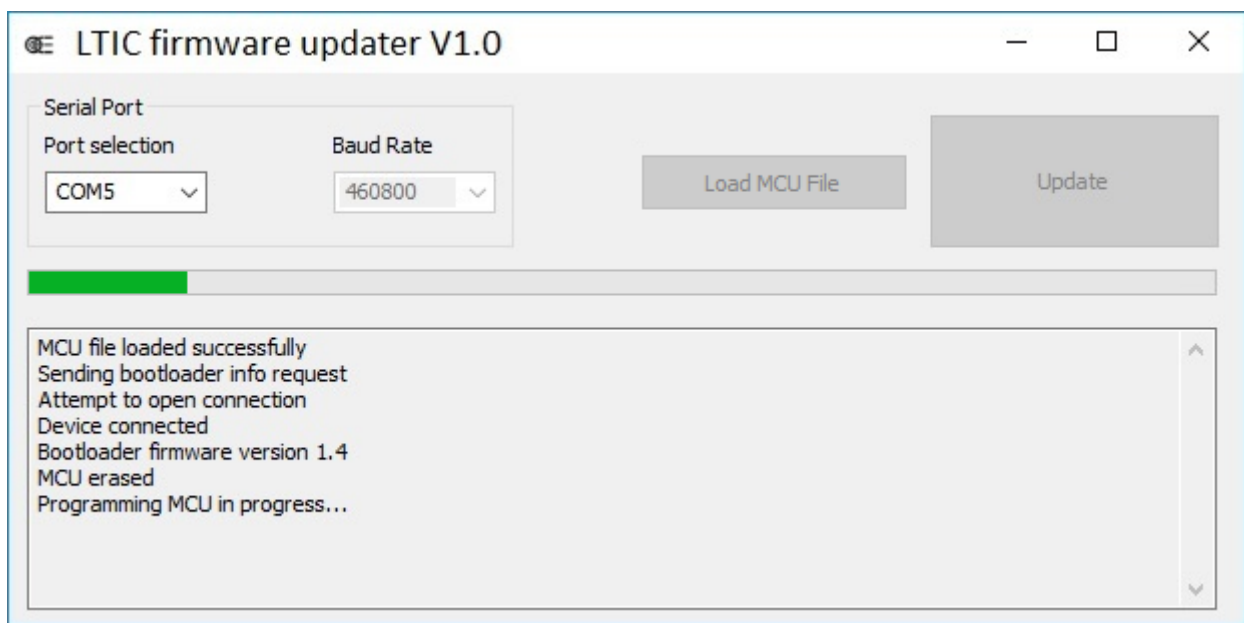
LTIC firmware updater V1.0

Serial Port
Port selection
COM5
Baud Rate
460800

Load MCU File

Update

MCU file loaded successfully
Sending bootloader info request
Attempt to open connection
Device connected
Bootloader firmware version 1.4
MCU erased
Programming MCU in progress...